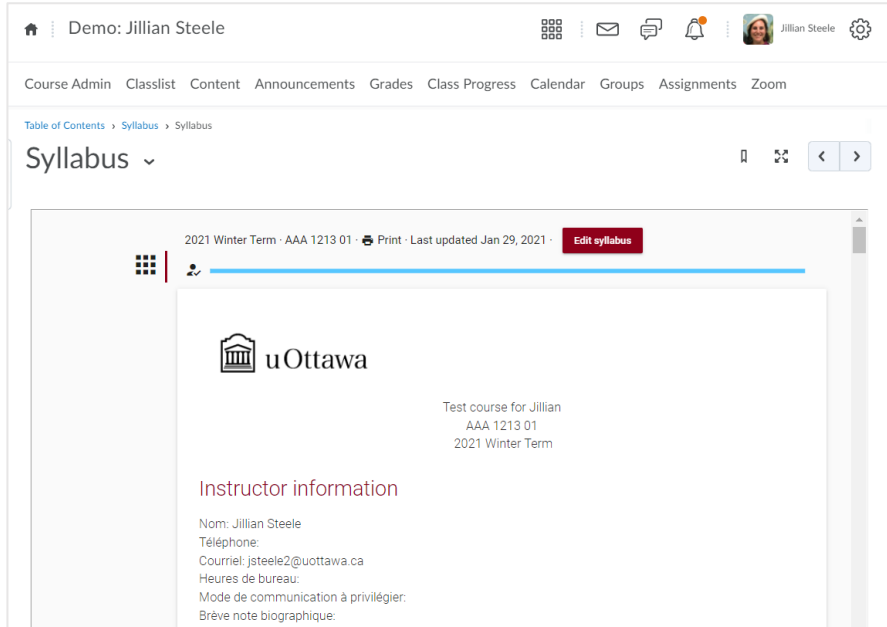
Demo: Jillian Steele

Jillian Steele

Course Admin Classlist Content Announcements Grades Class Progress Calendar Groups Assignments Zoom

Table of Contents › Syllabus › Syllabus

Syllabus

2021 Winter Term · AAA 1213 01 · Print · Last updated Jan 29, 2021 · Edit syllabus

uOttawa

Test course for Jillian
AAA 1213 01
2021 Winter Term

Instructor information

Nom: Jillian Steele
Téléphone:
Courriel: jsteele2@uottawa.ca
Heures de bureau:
Mode de communication à privilégier:
Brève note biographique: